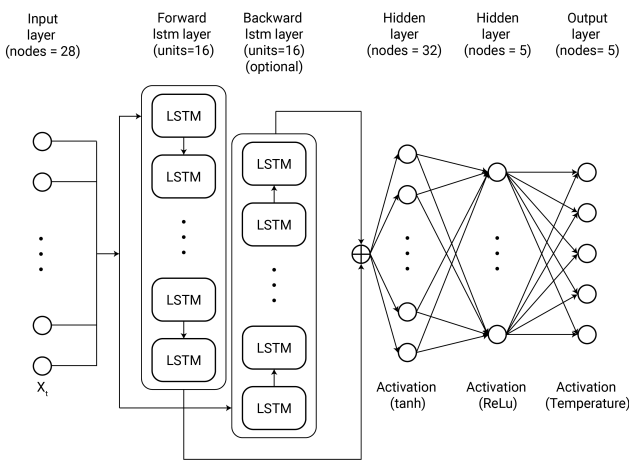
Input layer (nodes = 28)

Forward lstm layer (units=16)

Backward lstm layer (units=16) (optional)

Hidden layer (nodes = 32)

Hidden layer (nodes = 5)

Output layer (nodes= 5)

LSTM
LSTM
LSTM
LSTM

LSTM
LSTM
LSTM
LSTM

$X_t$

Activation (tanh)

Activation (ReLu)

Activation (Temperature)